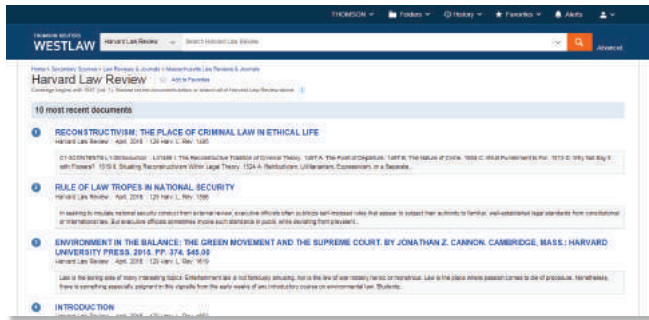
THOMSON | Folders | History | Favorites | Alerts

THOMSON REUTERS
WESTLAW

Harvard Law Review | Search Harvard Law Review

Advanced

Home > Secondary Sources > Law Reviews & Journals > Massachusetts Law Reviews & Journals

Harvard Law Review
Add to Favorites

Coverage begins with 1937 (vol. 1). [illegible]

10 most recent documents

1 RECONSTRUCTIVISM: THE PLACE OF CRIMINAL LAW IN ETHICAL LIFE
Harvard Law Review | April, 2016 | 129 Harv. L. Rev. 1595

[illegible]

2 RULE OF LAW TROPES IN NATIONAL SECURITY
Harvard Law Review | April, 2016 | 129 Harv. L. Rev. 1595

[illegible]

3 ENVIRONMENT IN THE BALANCE: THE GREEN MOVEMENT AND THE SUPREME COURT. BY JONATHAN Z. CANNON. CAMBRIDGE, MASS.: HARVARD UNIVERSITY PRESS. 2015. PP. 374. $45.00
Harvard Law Review | April, 2016 | 129 Harv. L. Rev. 1619

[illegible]

4 INTRODUCTION
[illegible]